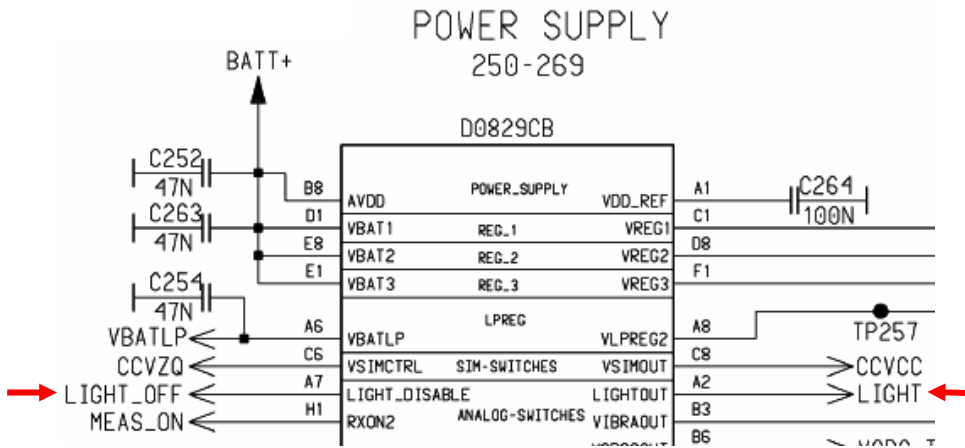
POWER SUPPLY
250-269

BATT+

D0829CB

C252
47N
C263
47N
C254
47N

B8
D1
E8
E1
A6
C6
A7
H1

AVDD
POWER_SUPPLY
VDD_REF
VBAT1
REG_1
VREG1
VBAT2
REG_2
VREG2
VBAT3
REG_3
VREG3
LPREG
VBATLP
VLPREG2
VSIMCTRL
SIM-SWITCHES
VSIMOUT
LIGHT_DISABLE
LIGHTOUT
RXON2
ANALOG-SWITCHES
VIBRAOUT

A1
C1
D8
F1
A8
C8
A2
B3
B6

C264
100N

TP257

VBATLP
CCVZQ
LIGHT_OFF
MEAS_ON

CCVCC
LIGHT
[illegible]